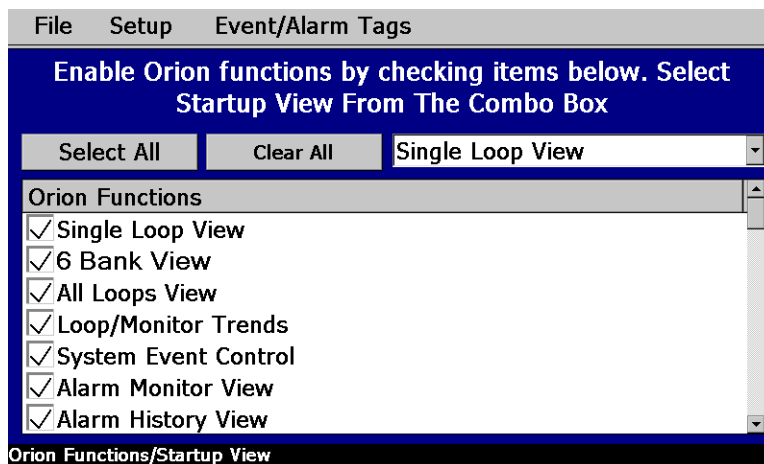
File Setup Event/Alarm Tags

Enable Orion functions by checking items below. Select Startup View From The Combo Box

Select All | Clear All | Single Loop View

Orion Functions

Single Loop View
6 Bank View
All Loops View
Loop/Monitor Trends
System Event Control
Alarm Monitor View
Alarm History View

Orion Functions/Startup View